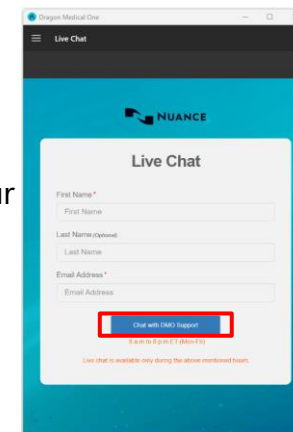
Dragon Medical One

Live Chat

NUANCE

Live Chat

First Name*

First Name

Last Name (Optional)

Last Name

Email Address*

Email Address

Chat with DMO Support

8 a.m to 8 p.m ET (Mon-Fri)

Live chat is available only during the above mentioned hours.

ur